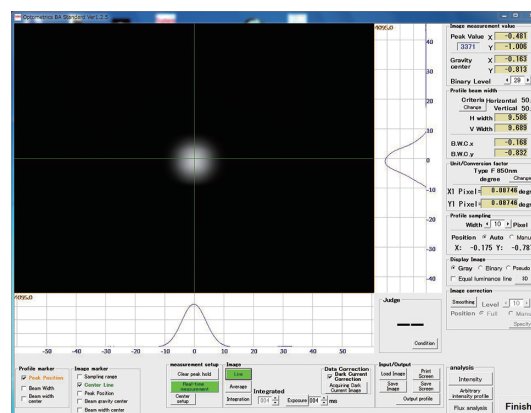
Optometrics BA Standard Ver1.2.0

4095.0

40
30
20
10
0
-10
-20
-30
-40

4095.0

-50 -40 -30 -20 -10 0 10 20 30 40 50

Judge
---
Condition

Image measurement value
Peak Value X -0.481
3371 Y -1.006
Gravity center X -0.163
Y -0.813
Binary Level 20
Profile beam width
Criteria Horizontal 50.
Change Vertical 50.
H width 0.586
V Width 0.609
B.W.C.x -0.168
B.W.C.y -0.832
Unit/Conversion factor
Type F 850nm
degree Change
X1 Pixel= 0.00746 degree
Y1 Pixel= 0.00746 degree
Profile sampling
Width 10 Pixel
Position Auto Manu
X: -0.175 Y: -0.78
Display Image
Gray Binary Pseudo
Equal luminance line 30
Image correction
Smoothing Level 10
Position Full Manu
Specify

Profile marker
Peak Position
Beam Width
Beam width center

Image marker
Sampling range
Center Line
Peak Position
Beam gravity center
Beam width center

measurement setup
Clear peak hold
Real-time measurement
Center setup

Image
Line
Average
Integration
Integrated
004
Exposure 004 ms

Data Correction
Dark Current Correction
Acquiring Dark Current Image

Input/Output
Load Image
Print Screen
Save Image
Save Screen
Output profile

analysis
Intensity
Arbitrary intensity profile
Flux analysis
Finish